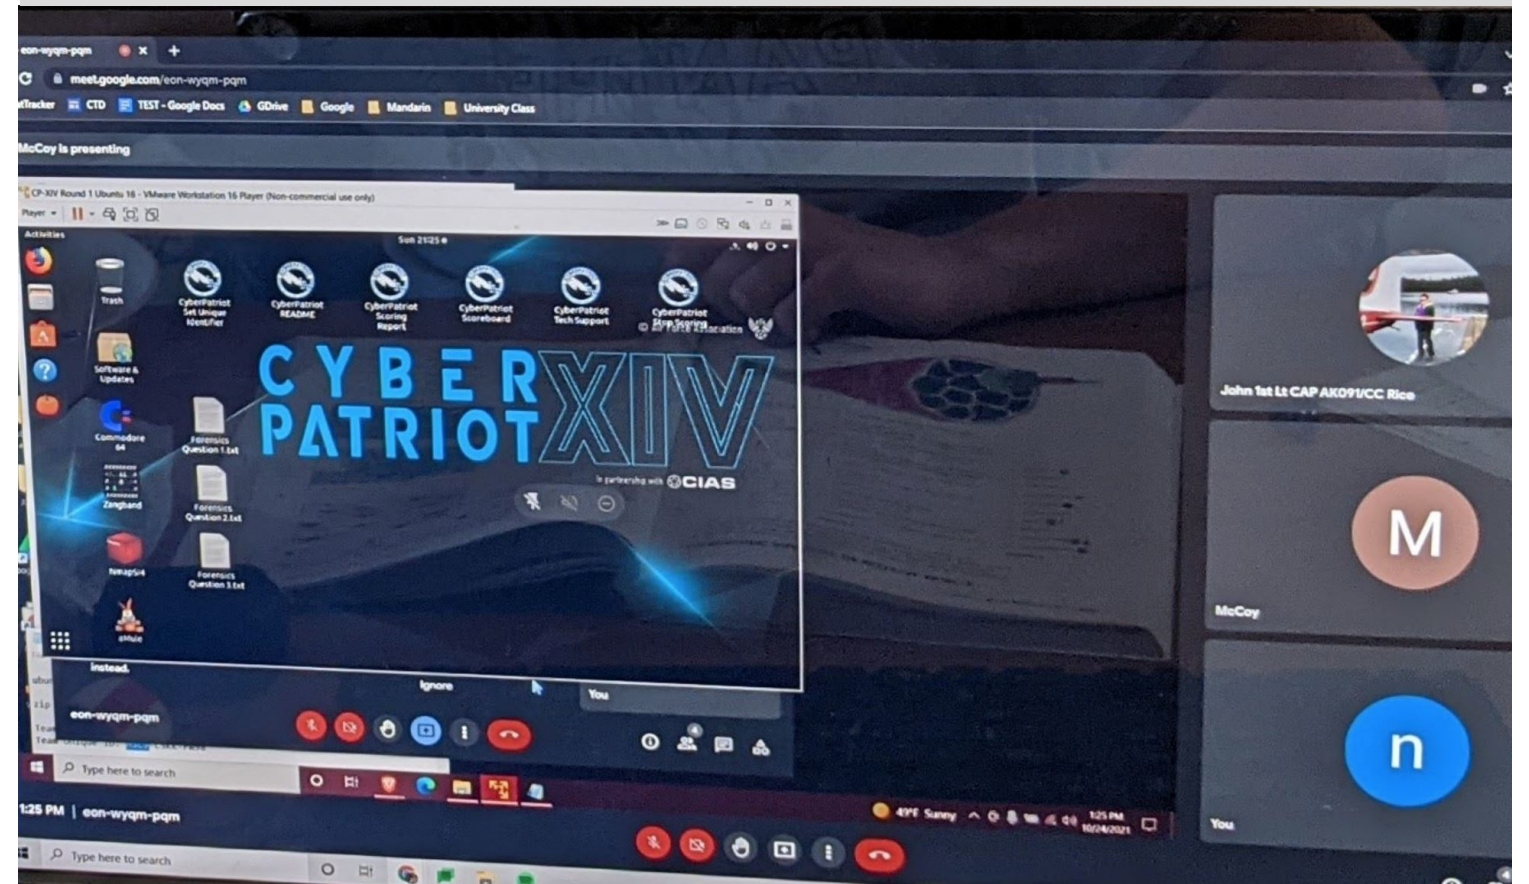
eon-wyqm-pqm
meet.google.com/eon-wyqm-pqm
Tracker CTD TEST - Google Docs GDrive Google Mandarin University Class
McCoy is presenting

CP-XIV Round 1 Ubuntu 16 - VMware Workstation 16 Player (Non-commercial use only)
Player
Activities
Sun 21:25
Trash
CyberPatriot Set Unique Identifier
CyberPatriot README
CyberPatriot Scoring Report
CyberPatriot Scoreboard
CyberPatriot Tech Support
CyberPatriot Stop Scoring
Software & Updates
Commodore 64
Zangband
Nmapsi4
Forensics Question 1.txt
Forensics Question 2.txt
Forensics Question 3.txt
CYBER PATRIOT XIV
In partnership with CIAS
Air Force Association
instead.
Ignore
You
eon-wyqm-pqm
Type here to search

John 1st Lt CAP AK091/CC Rice
M
McCoy
n
You

1:25 PM | eon-wyqm-pqm
49°F Sunny 1:25 PM 10/24/2021
Type here to search